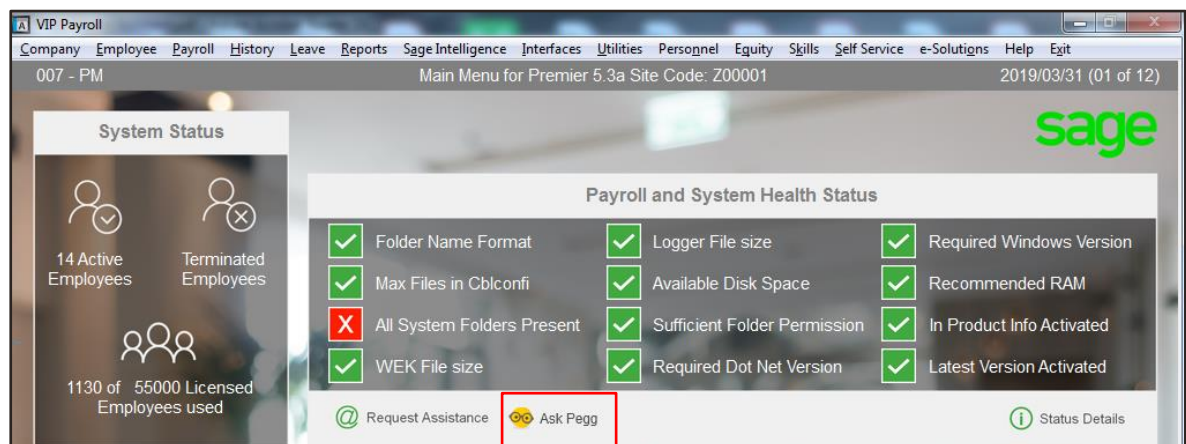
VIP Payroll

Company Employee Payroll History Leave Reports Sage Intelligence Interfaces Utilities Personnel Equity Skills Self Service e-Solutions Help Exit

007 - PM

Main Menu for Premier 5.3a Site Code: Z00001

2019/03/31 (01 of 12)

System Status

sage

14 Active Employees

Terminated Employees

1130 of 55000 Licensed Employees used

Payroll and System Health Status

Folder Name Format

Logger File size

Required Windows Version

Max Files in Cblconfi

Available Disk Space

Recommended RAM

X

All System Folders Present

Sufficient Folder Permission

In Product Info Activated

WEK File size

Required Dot Net Version

Latest Version Activated

Request Assistance

Ask Pegg

Status Details